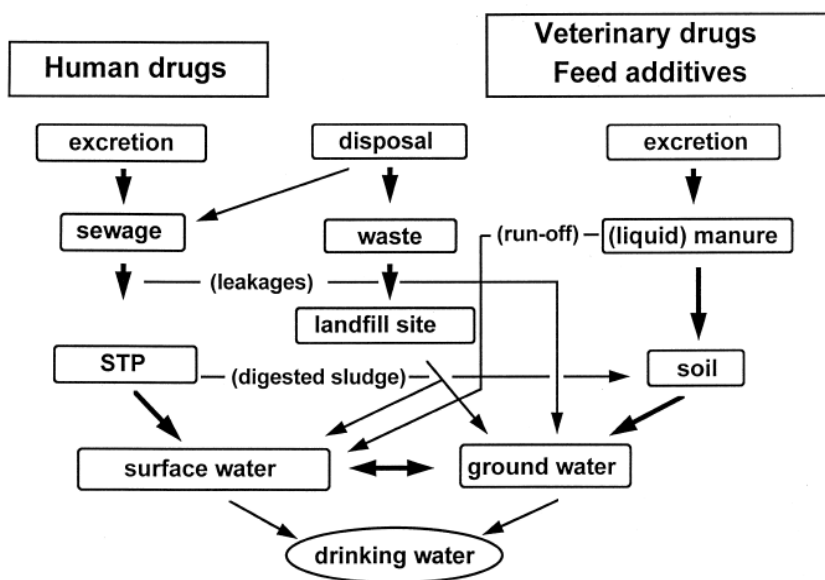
Human drugs

Veterinary drugs
Feed additives

excretion

disposal

excretion

sewage

waste

(run-off)

(liquid) manure

(leakages)

landfill site

STP

(digested sludge)

soil

surface water

ground water

drinking water